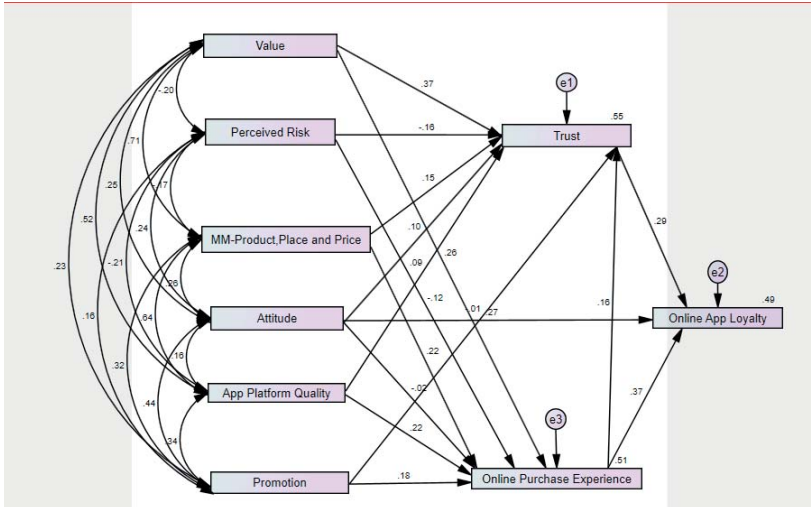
Value
Perceived Risk
MM-Product,Place and Price
Attitude
App Platform Quality
Promotion
Trust
Online App Loyalty
Online Purchase Experience
e1
e2
e3
.55
.49
.51
.37
-.16
.15
.10
.09
.26
-.12
.01
.27
.22
-.02
.22
.18
.16
.29
.37
-.20
.71
.25
.52
.23
-.17
.24
-.21
.16
.06
.64
.32
.16
.44
.34